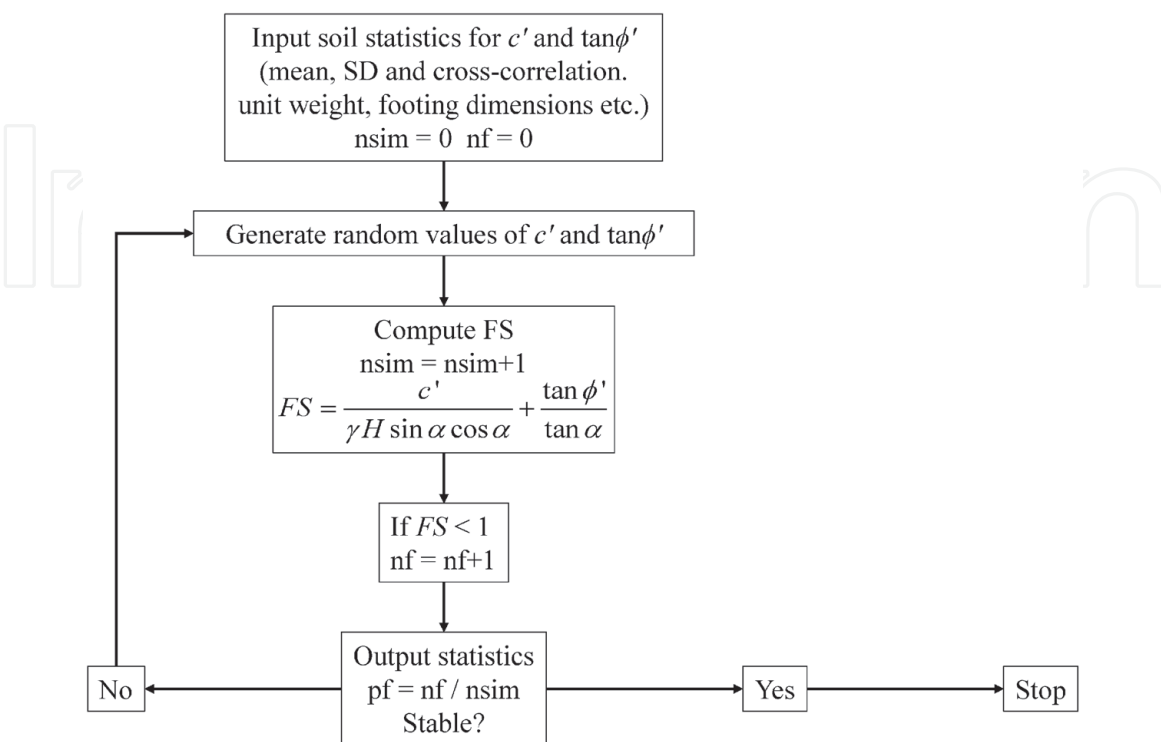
Input soil statistics for $c'$ and $\tan\phi'$ (mean, SD and cross-correlation. unit weight, footing dimensions etc.) nsim = 0 nf = 0

Generate random values of $c'$ and $\tan\phi'$

Compute FS
nsim = nsim+1
$FS = \frac{c'}{\gamma H \sin\alpha \cos\alpha} + \frac{\tan\phi'}{\tan\alpha}$

If $FS < 1$
nf = nf+1

Output statistics
pf = nf / nsim
Stable?

No

Yes

Stop